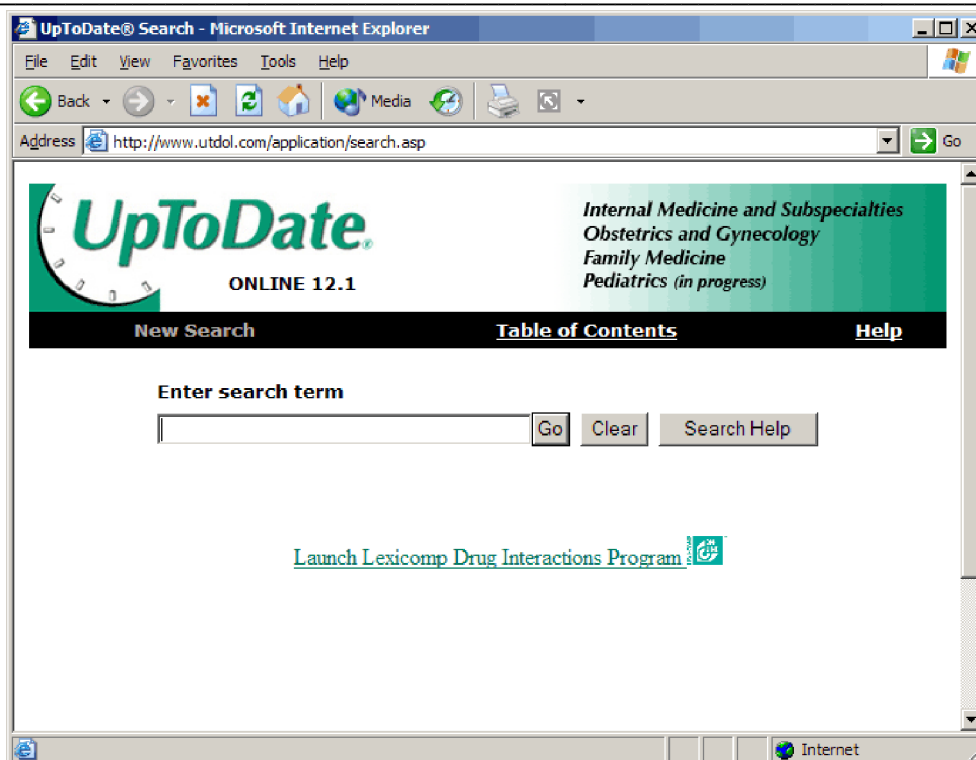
UpToDate® Search - Microsoft Internet Explorer

File Edit View Favorites Tools Help

Back Media

Address http://www.utdol.com/application/search.asp Go

UpToDate®
ONLINE 12.1

Internal Medicine and Subspecialties
Obstetrics and Gynecology
Family Medicine
Pediatrics (in progress)

New Search Table of Contents Help

Enter search term

Go Clear Search Help

Launch Lexicomp Drug Interactions Program

Internet